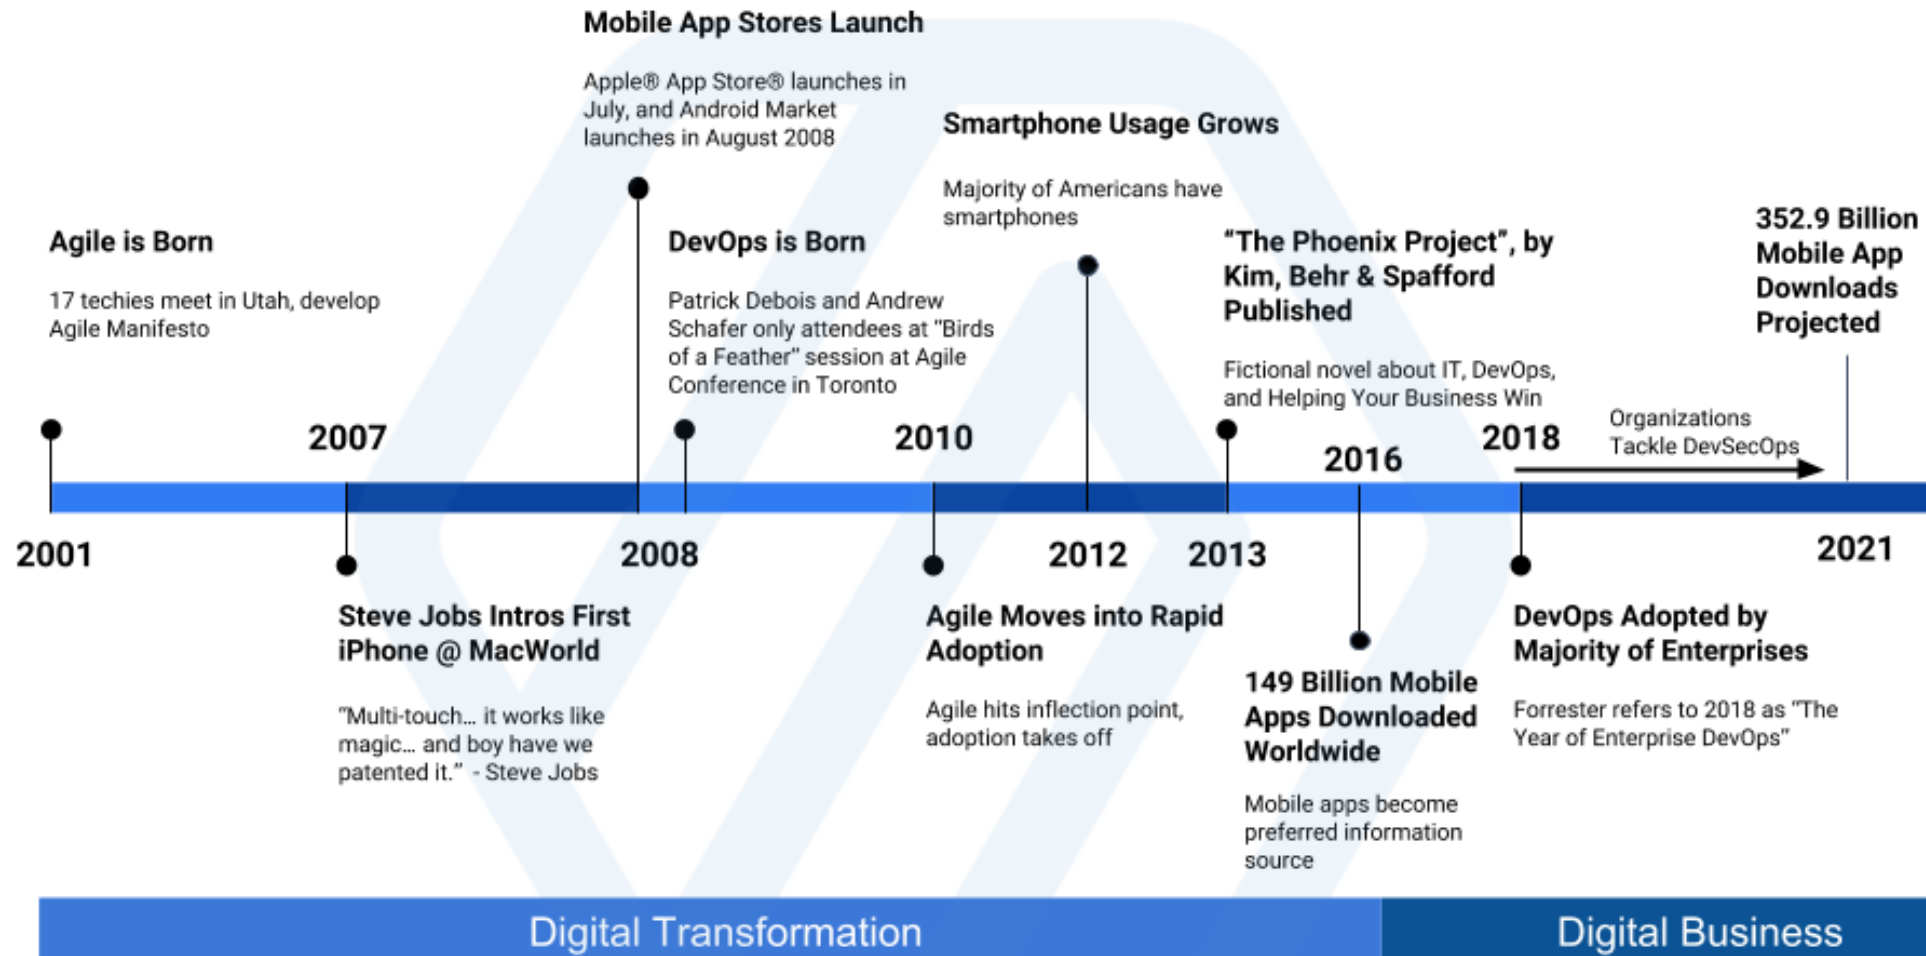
Mobile App Stores Launch

Apple® App Store® launches in July, and Android Market launches in August 2008

Smartphone Usage Grows

Majority of Americans have smartphones

Agile is Born

17 techies meet in Utah, develop Agile Manifesto

DevOps is Born

Patrick Debois and Andrew Schafer only attendees at "Birds of a Feather" session at Agile Conference in Toronto

"The Phoenix Project", by Kim, Behr & Spafford Published

Fictional novel about IT, DevOps, and Helping Your Business Win

352.9 Billion Mobile App Downloads Projected

Organizations Tackle DevSecOps

2001

2007

2008

2010

2012

2013

2016

2018

2021

Steve Jobs Intros First iPhone @ MacWorld

"Multi-touch… it works like magic… and boy have we patented it." - Steve Jobs

Agile Moves into Rapid Adoption

Agile hits inflection point, adoption takes off

149 Billion Mobile Apps Downloaded Worldwide

Mobile apps become preferred information source

DevOps Adopted by Majority of Enterprises

Forrester refers to 2018 as "The Year of Enterprise DevOps"

Digital Transformation

Digital Business